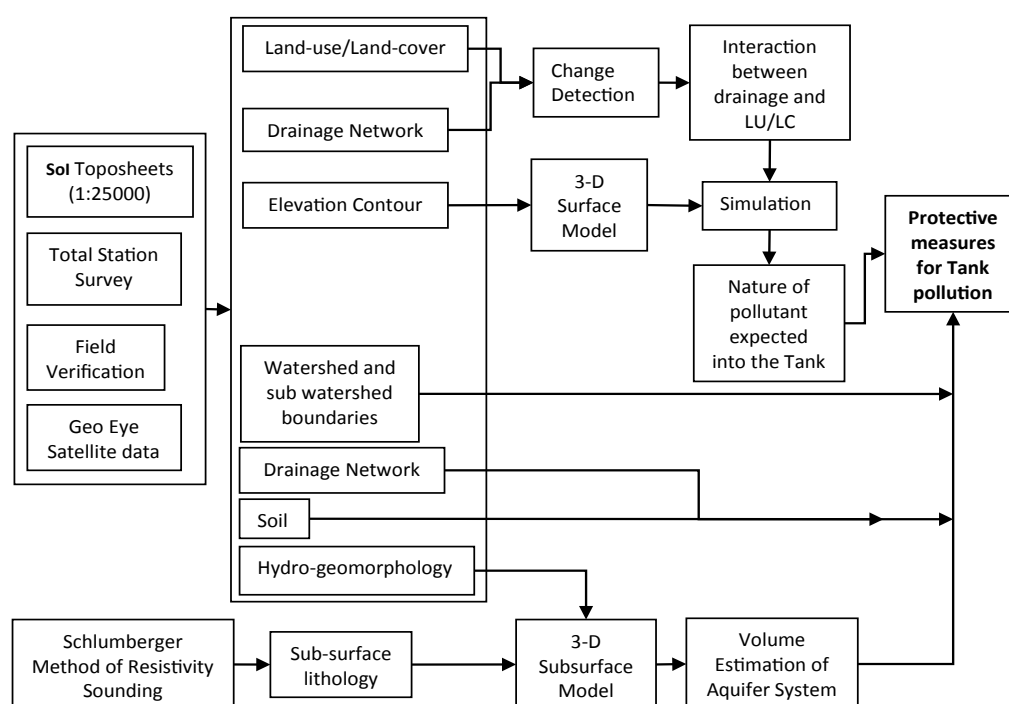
SoI Toposheets (1:25000)

Total Station Survey

Field Verification

Geo Eye Satellite data

Land-use/Land-cover

Drainage Network

Elevation Contour

Watershed and sub watershed boundaries

Drainage Network

Soil

Hydro-geomorphology

Change Detection

Interaction between drainage and LU/LC

3-D Surface Model

Simulation

Nature of pollutant expected into the Tank

Protective measures for Tank pollution

Schlumberger Method of Resistivity Sounding

Sub-surface lithology

3-D Subsurface Model

Volume Estimation of Aquifer System